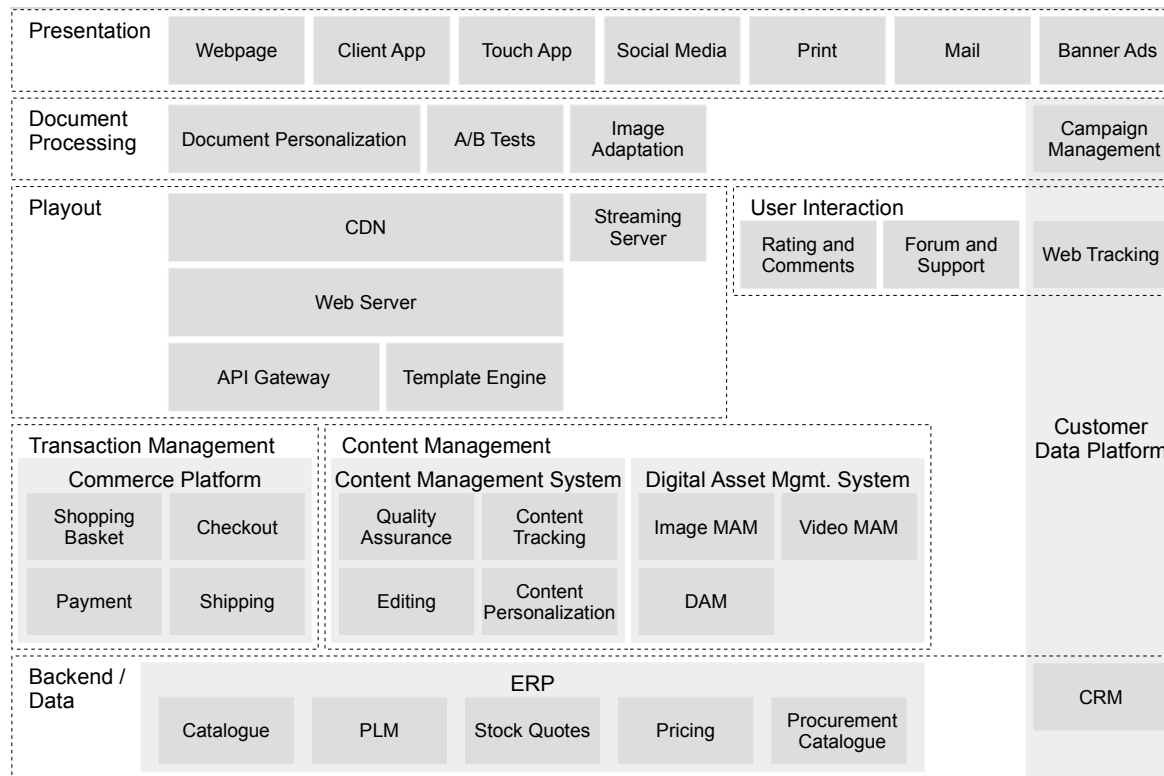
Presentation
Webpage
Client App
Touch App
Social Media
Print
Mail
Banner Ads

Document Processing
Document Personalization
A/B Tests
Image Adaptation
Campaign Management

Playout
CDN
Streaming Server
Web Server
API Gateway
Template Engine

User Interaction
Rating and Comments
Forum and Support
Web Tracking

Customer Data Platform

Transaction Management
Commerce Platform
Shopping Basket
Checkout
Payment
Shipping

Content Management
Content Management System
Quality Assurance
Content Tracking
Editing
Content Personalization
Digital Asset Mgmt. System
Image MAM
Video MAM
DAM

Backend / Data
ERP
Catalogue
PLM
Stock Quotes
Pricing
Procurement Catalogue
CRM